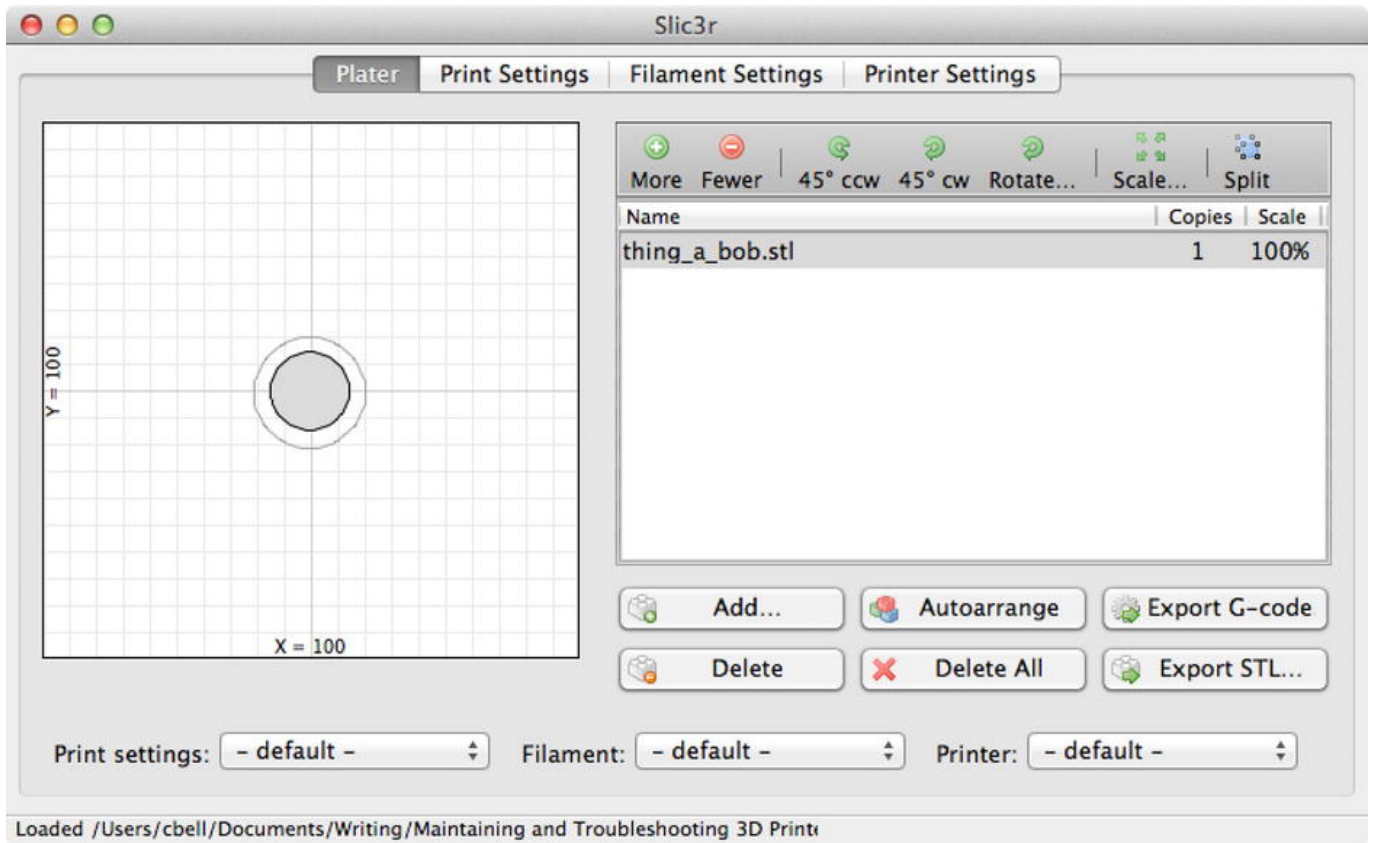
Slic3r

Plater | Print Settings | Filament Settings | Printer Settings

Y = 100

X = 100

More Fewer 45° ccw 45° cw Rotate... Scale... Split

| Name | Copies | Scale |
|---|---|---|
| thing_a_bob.stl | 1 | 100% |

Add...
Autoarrange
Export G-code
Delete
Delete All
Export STL...

Print settings: - default -
Filament: - default -
Printer: - default -

Loaded /Users/cbell/Documents/Writing/Maintaining and Troubleshooting 3D Print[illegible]